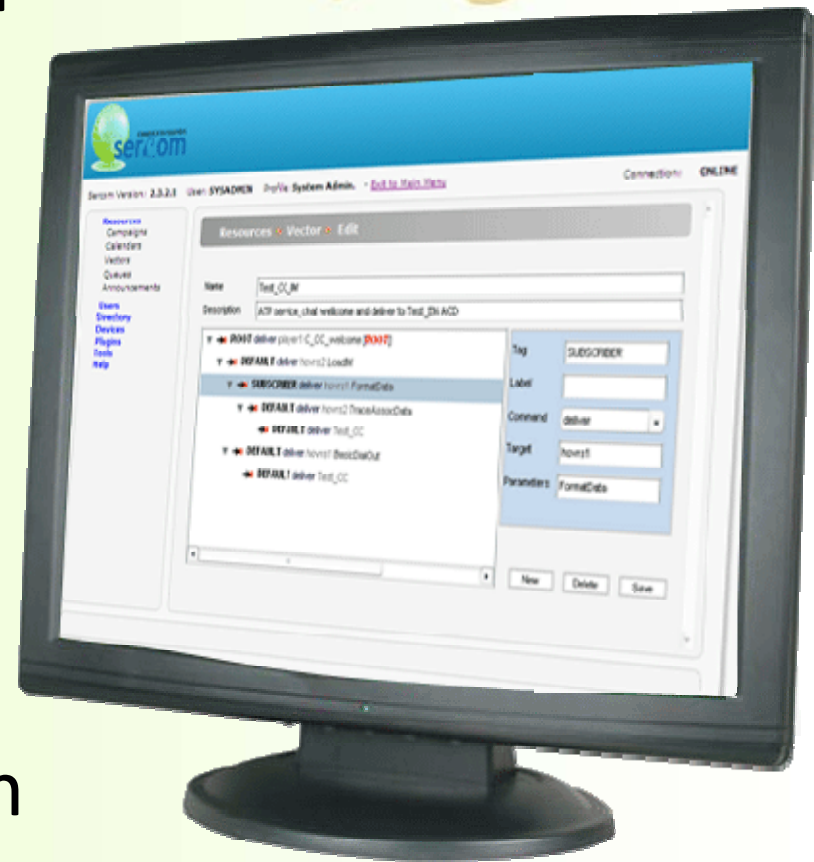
sercom

Sercom Version: 2.3.2.1 User: SYSADMIN Profile: System Admin. - Exit to Main Menu

Connection: ONLINE

Resources
Campaigns
Calendars
Vectors
Queues
Announcements

Users
Directory
Devices
Plugins
Tools
Help

Resources » Vector » Edit

Name Test_CI_IM

Description ATP service_chat welcome and deliver to Test_EN ACD

ROOT deliver player1 C_CC_welcome [ROOT]
DEFAULT deliver hovrs2 LoadM
SUBSCRIBER deliver hovrs1 FormatData
DEFAULT deliver hovrs2 TraceAssocData
DEFAULT deliver Test_CC
DEFAULT deliver hovrs1 BasicDialOut
DEFAULT deliver Test_CC

Tag SUBSCRIBER
Label
Command deliver
Target hovrs1
Parameters FormatData

New Delete Save

n